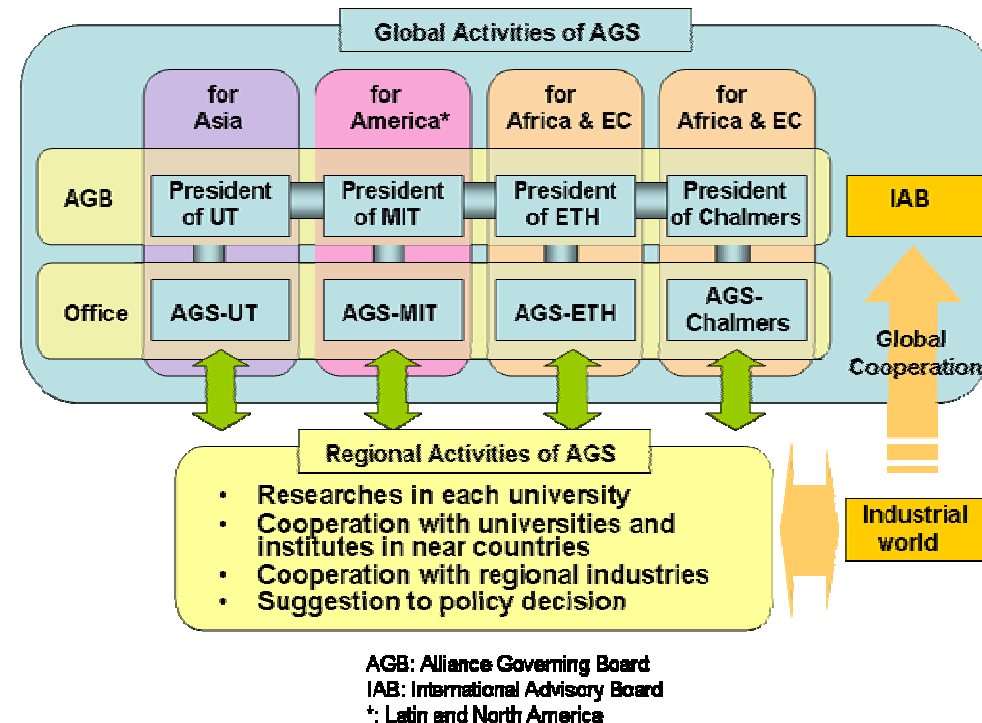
Global Activities of AGS

for Asia

for America*

for Africa & EC

for Africa & EC

AGB

President of UT

President of MIT

President of ETH

President of Chalmers

IAB

Office

AGS-UT

AGS-MIT

AGS-ETH

AGS-Chalmers

Global Cooperation

Regional Activities of AGS

- Researches in each university
- Cooperation with universities and institutes in near countries
- Cooperation with regional industries
- Suggestion to policy decision

Industrial world

AGB: Alliance Governing Board
IAB: International Advisory Board
*: Latin and North America